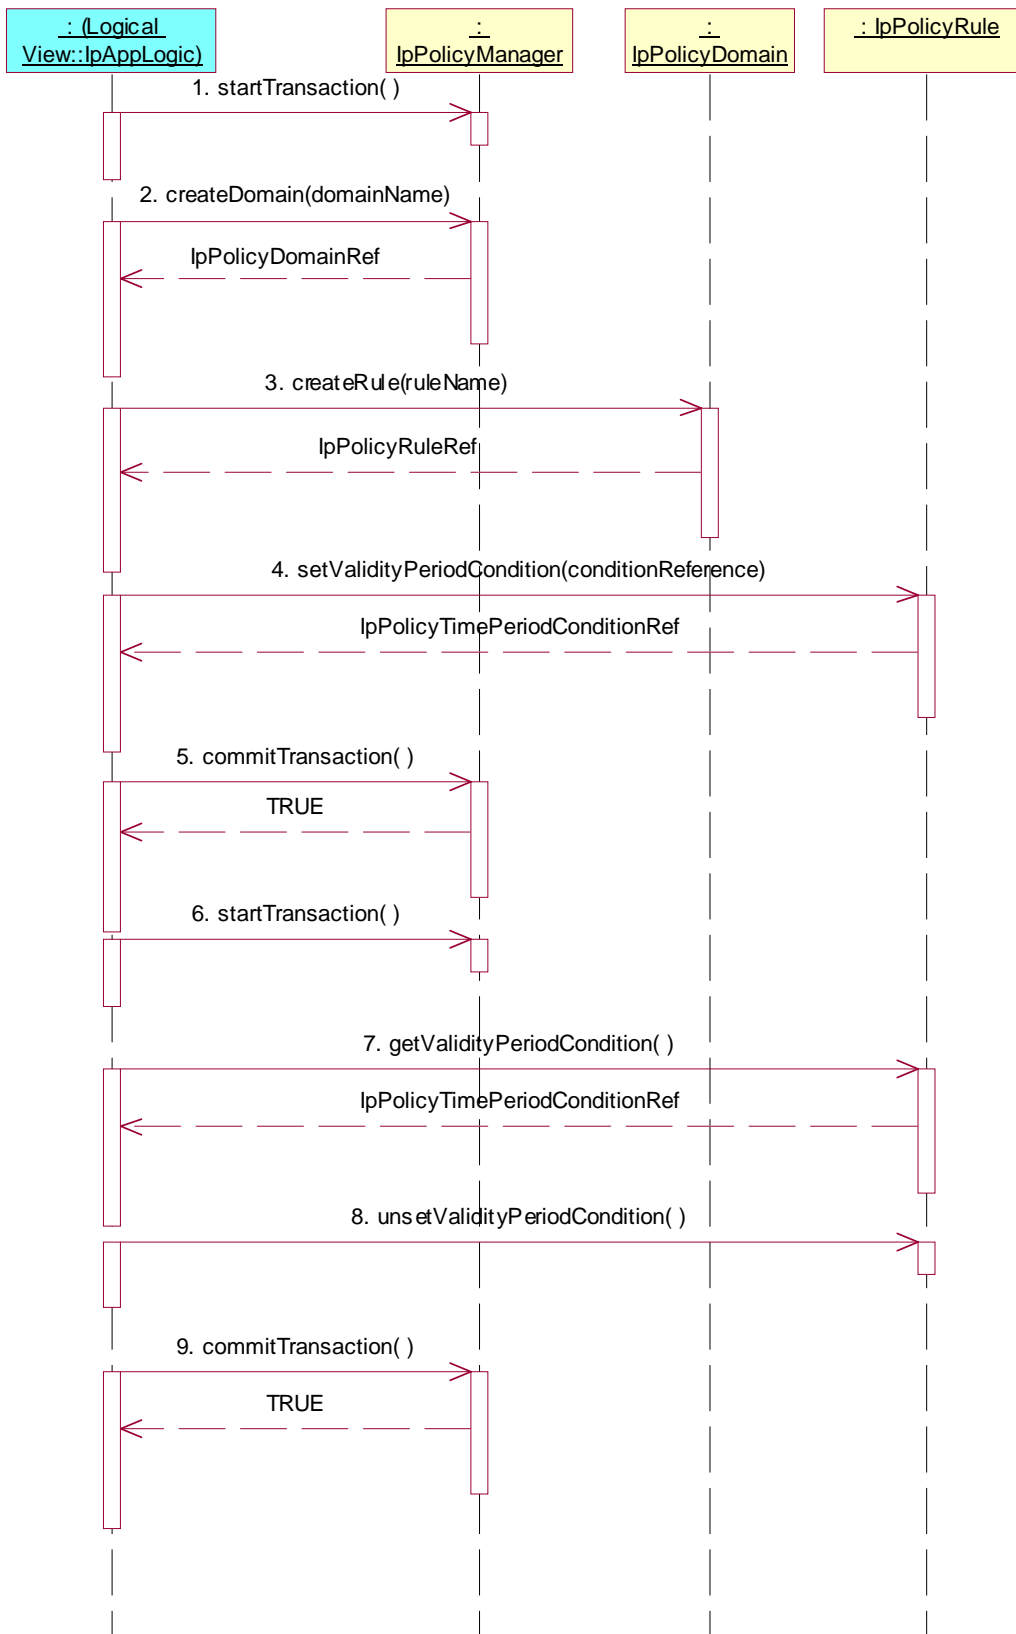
: (Logical View::IpAppLogic)

: IpPolicyManager

: IpPolicyDomain

: IpPolicyRule

1. startTransaction( )

2. createDomain(domainName)

IpPolicyDomainRef

3. createRule(ruleName)

IpPolicyRuleRef

4. setValidityPeriodCondition(conditionReference)

IpPolicyTimePeriodConditionRef

5. commitTransaction( )

TRUE

6. startTransaction( )

7. getValidityPeriodCondition( )

IpPolicyTimePeriodConditionRef

8. unsetValidityPeriodCondition( )

9. commitTransaction( )

TRUE